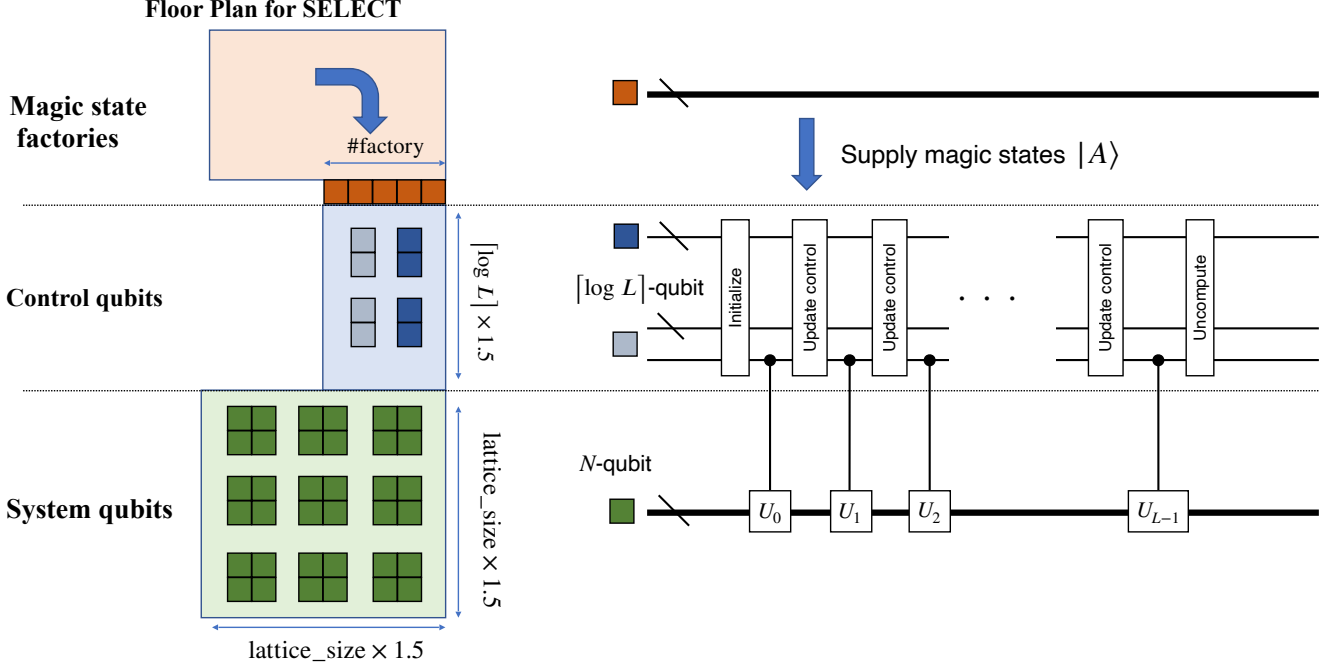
Floor Plan for SELECT

Magic state factories

#factory

Control qubits

$\lceil \log L \rceil \times 1.5$

System qubits

lattice_size $\times$ 1.5

lattice_size $\times$ 1.5

Supply magic states $|A\rangle$

$\lceil \log L \rceil$-qubit

Initialize

Update control

Update control

. . .

Update control

Uncompute

$N$-qubit

$U_0$

$U_1$

$U_2$

$U_{L-1}$